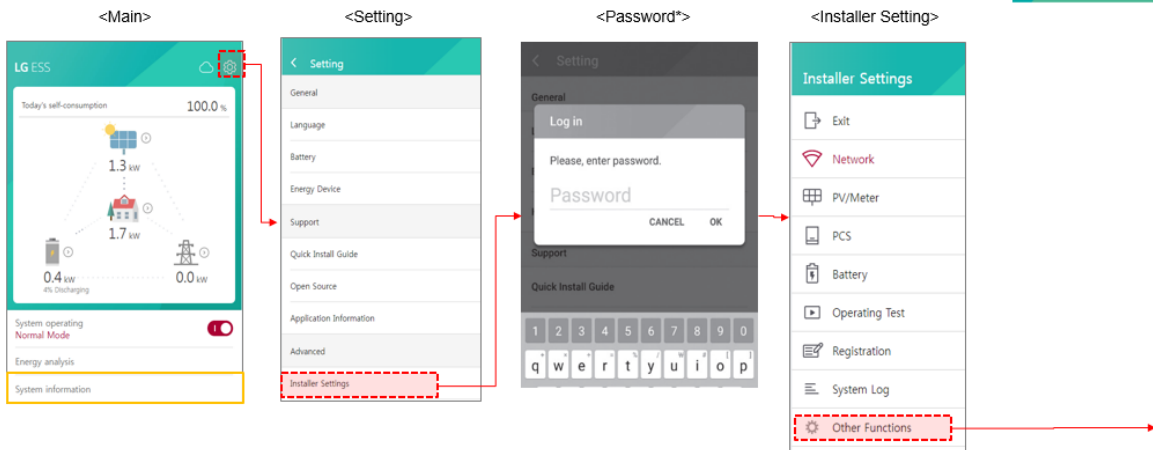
<Main>

LG ESS

Today's self-consumption 100.0 %

1.3 kW

1.7 kW

0.4 kW
4% Discharging

0.0 kW

System operating
Normal Mode

Energy analysis

System information

<Setting>

Setting

General

Language

Battery

Energy Device

Support

Quick Install Guide

Open Source

Application Information

Advanced

Installer Settings

<Password*>

Setting

General

Log in

Please, enter password.

Password

CANCEL OK

Support

Quick Install Guide

1 2 3 4 5 6 7 8 9 0

q w e r t y u i o p

<Installer Setting>

Installer Settings

Exit

Network

PV/Meter

PCS

Battery

Operating Test

Registration

System Log

Other Functions